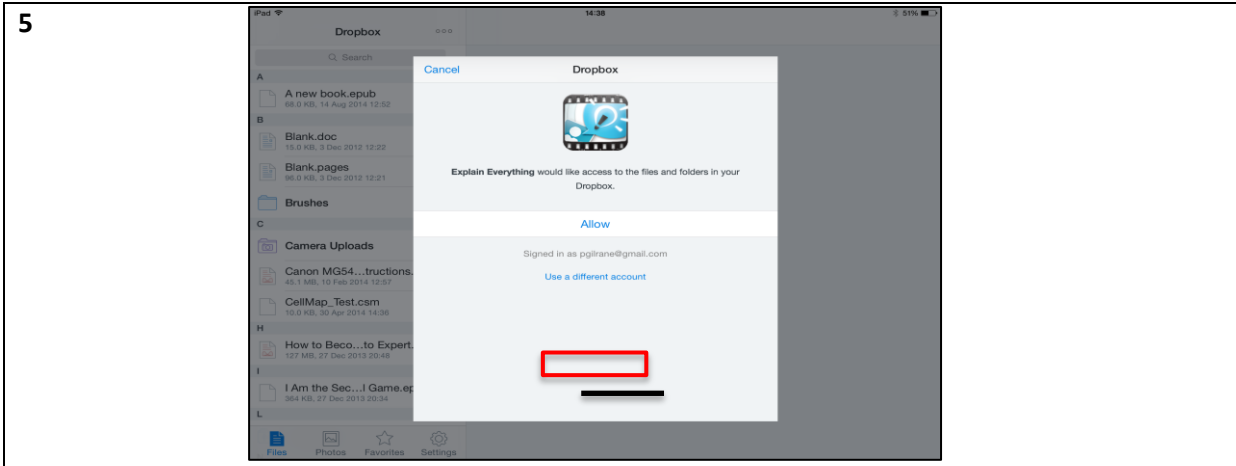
5

iPad 14:38 51%

Dropbox ○○○

Q Search

A

A new book.epub
68.0 KB, 14 Aug 2014 12:52

B

Blank.doc
15.0 KB, 3 Dec 2012 12:22

Blank.pages
96.0 KB, 3 Dec 2012 12:21

Brushes

C

Camera Uploads

Canon MG54...tructions.
45.1 MB, 10 Feb 2014 12:57

CellMap_Test.csm
10.0 KB, 30 Apr 2014 14:36

H

How to Beco...to Expert.
127 MB, 27 Dec 2013 20:48

I

I Am the Sec...l Game.ep
364 KB, 27 Dec 2013 20:34

L

Files Photos Favorites Settings

Cancel Dropbox

**Explain Everything** would like access to the files and folders in your Dropbox.

Allow

Signed in as pgilrane@gmail.com

Use a different account